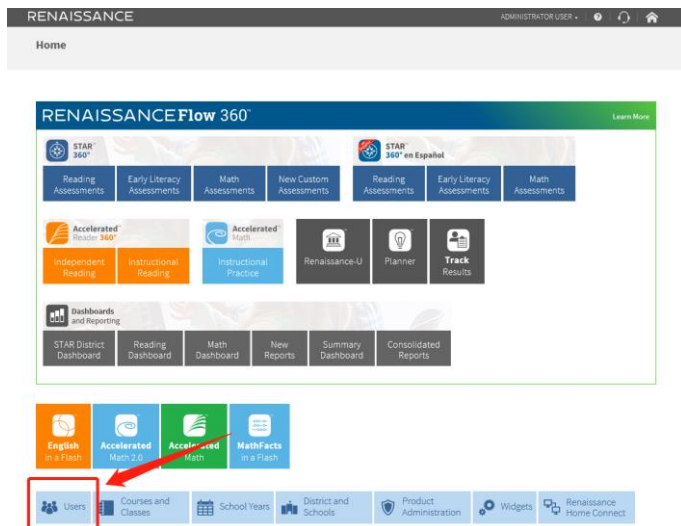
RENAISSANCE

ADMINISTRATOR USER ▾

Home

RENAISSANCE Flow 360°

Learn More

STAR 360°

Reading Assessments

Early Literacy Assessments

Math Assessments

New Custom Assessments

STAR 360° en Español

Reading Assessments

Early Literacy Assessments

Math Assessments

Accelerated Reader 360°

Independent Reading

Instructional Reading

Accelerated Math

Instructional Practice

Renaissance-U

Planner

Track Results

Dashboards and Reporting

STAR District Dashboard

Reading Dashboard

Math Dashboard

New Reports

Summary Dashboard

Consolidated Reports

English in a Flash

Accelerated Math 2.0

Accelerated Math

MathFacts in a Flash

Users

Courses and Classes

School Years

District and Schools

Product Administration

Widgets

Renaissance Home Connect